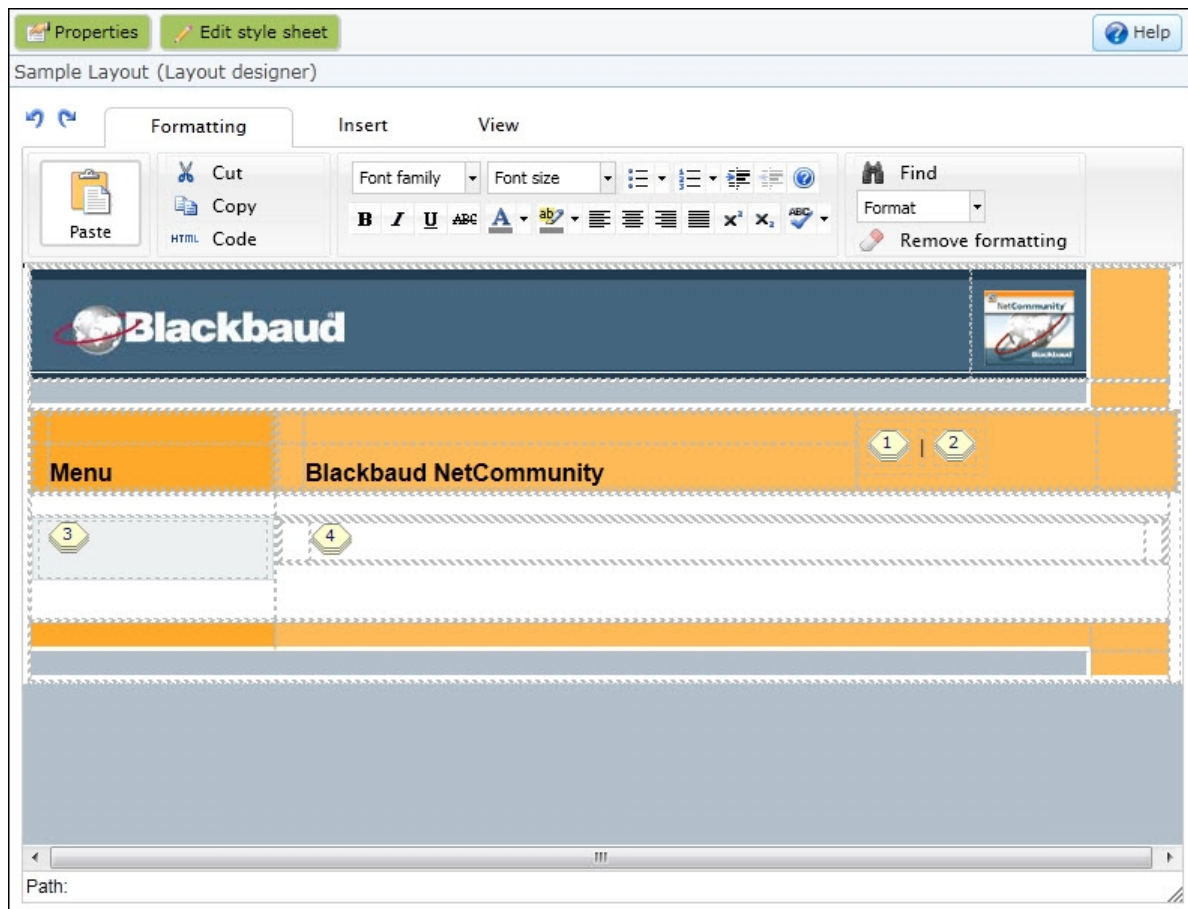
Properties
Edit style sheet
Help

Sample Layout (Layout designer)

Formatting
Insert
View

Paste
Cut
Copy
HTML Code

Font family
Font size

B I U ABC A

Find
Format
Remove formatting

Blackbaud

NetCommunity
Blackbaud

1 | 2

Menu

Blackbaud NetCommunity

3

4

Path: